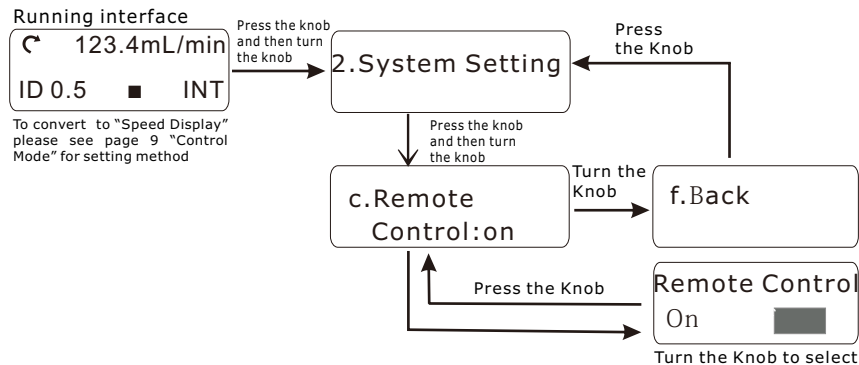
Running interface

123.4mL/min

ID 0.5 ■ INT

To convert to "Speed Display" please see page 9 "Control Mode" for setting method

Press the knob and then turn the knob

2.System Setting

Press the Knob

Press the knob and then turn the knob

c.Remote Control:on

Turn the Knob

f.Back

Press the Knob

Remote Control

On

Turn the Knob to select